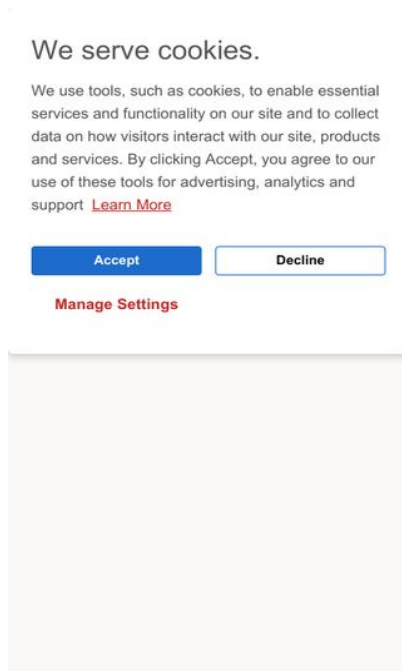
We serve cookies.

We use tools, such as cookies, to enable essential services and functionality on our site and to collect data on how visitors interact with our site, products and services. By clicking Accept, you agree to our use of these tools for advertising, analytics and support Learn More

Accept

Decline

Manage Settings